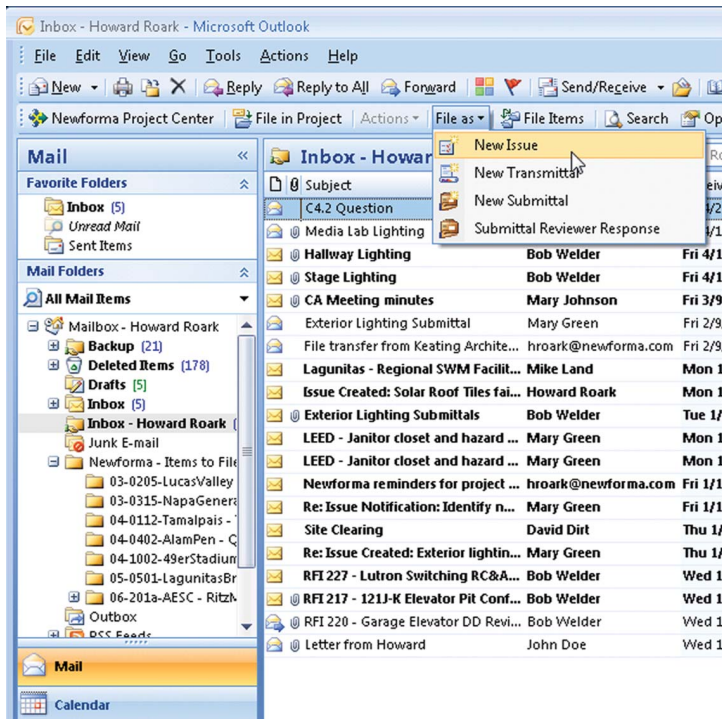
Inbox - Howard Roark - Microsoft Outlook

File Edit View Go Tools Actions Help

New Reply Reply to All Forward Send/Receive

Newforma Project Center File in Project Actions File as File Items Search Op

New Issue
New Transmittal
New Submittal
Submittal Reviewer Response

Mail

Favorite Folders

Inbox (5)
Unread Mail
Sent Items

Mail Folders

All Mail Items

Mailbox - Howard Roark
Backup (21)
Deleted Items (178)
Drafts [5]
Inbox (5)
Inbox - Howard Roark (
Junk E-mail
Newforma - Items to File
03-0205-LucasValley
03-0315-NapaGenera
04-0112-Tamalpais -
04-0402-AlamPen - Q
04-1002-49erStadium
05-0501-LagunitasBr
06-201a-AESC - RitzN
Outbox
RSS Feeds

Mail

Calendar

Inbox - Howar

| Subject | | |
|---|---|---|
| C4.2 Question | | 4/2 |
| Media Lab Lighting | | 4/1 |
| Hallway Lighting | Bob Welder | Fri 4/1 |
| Stage Lighting | Bob Welder | Fri 4/1 |
| CA Meeting minutes | Mary Johnson | Fri 3/9 |
| Exterior Lighting Submittal | Mary Green | Fri 2/9 |
| File transfer from Keating Archite... | hroark@newforma.com | Fri 2/9 |
| Lagunitas - Regional SWM Facilit... | Mike Land | Mon 1 |
| Issue Created: Solar Roof Tiles fai... | Howard Roark | Mon 1 |
| Exterior Lighting Submittals | Bob Welder | Tue 1/ |
| LEED - Janitor closet and hazard ... | Mary Green | Mon 1 |
| LEED - Janitor closet and hazard ... | Mary Green | Mon 1 |
| Newforma reminders for project ... | hroark@newforma.com | Fri 1/1 |
| Re: Issue Notification: Identify n... | Mary Green | Fri 1/1 |
| Site Clearing | David Dirt | Thu 1/ |
| Re: Issue Created: Exterior lightin... | Mary Green | Thu 1/ |
| RFI 227 - Lutron Switching RC&A... | Bob Welder | Wed 1 |
| RFI 217 - 121J-K Elevator Pit Conf... | Bob Welder | Wed 1 |
| RFI 220 - Garage Elevator DD Revi... | Bob Welder | Wed 1 |
| Letter from Howard | John Doe | Wed 1 |